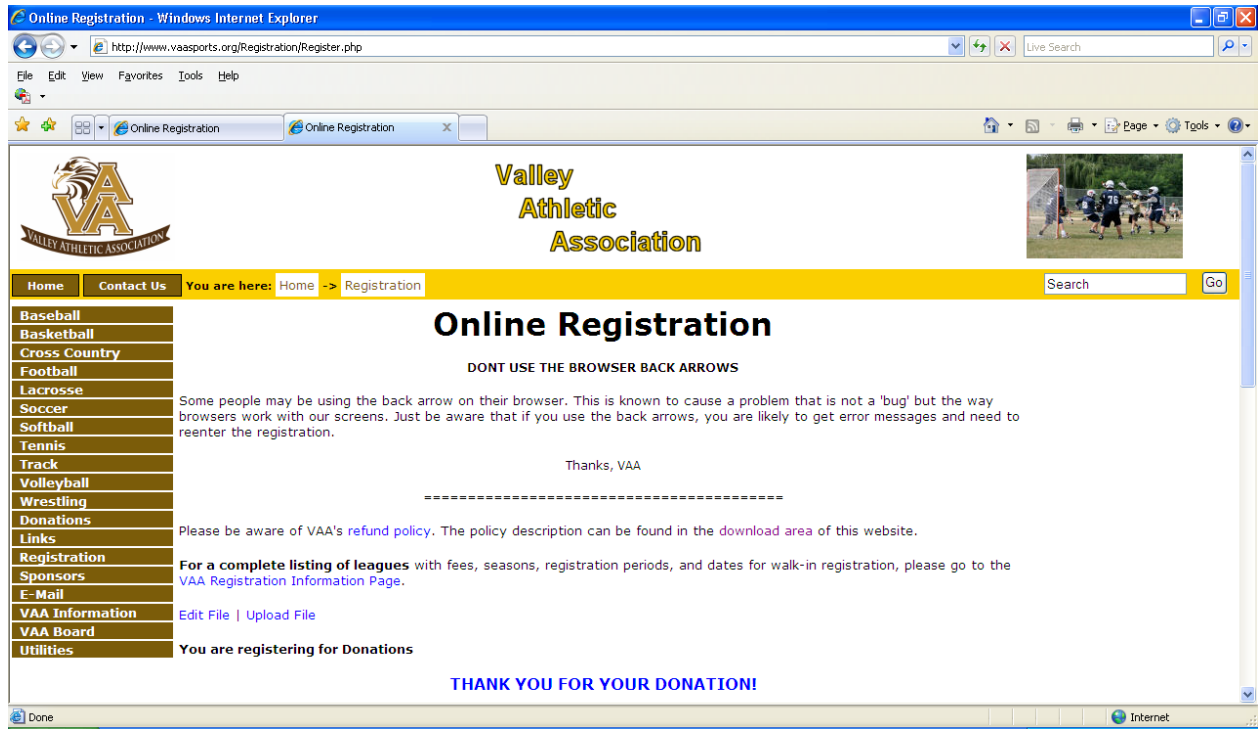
Online Registration - Windows Internet Explorer

http://www.vaasports.org/Registration/Register.php

Live Search

File Edit View Favorites Tools Help

Online Registration | Online Registration

Page Tools

VA
VALLEY ATHLETIC ASSOCIATION

Valley
Athletic
Association

76

Home | Contact Us | You are here: Home -> Registration

Search | Go

Baseball
Basketball
Cross Country
Football
Lacrosse
Soccer
Softball
Tennis
Track
Volleyball
Wrestling
Donations
Links
Registration
Sponsors
E-Mail
VAA Information
VAA Board
Utilities

Online Registration

DONT USE THE BROWSER BACK ARROWS

Some people may be using the back arrow on their browser. This is known to cause a problem that is not a 'bug' but the way browsers work with our screens. Just be aware that if you use the back arrows, you are likely to get error messages and need to reenter the registration.

Thanks, VAA

========================================

Please be aware of VAA's refund policy. The policy description can be found in the download area of this website.

**For a complete listing of leagues** with fees, seasons, registration periods, and dates for walk-in registration, please go to the VAA Registration Information Page.

Edit File | Upload File

**You are registering for Donations**

THANK YOU FOR YOUR DONATION!

Done

Internet